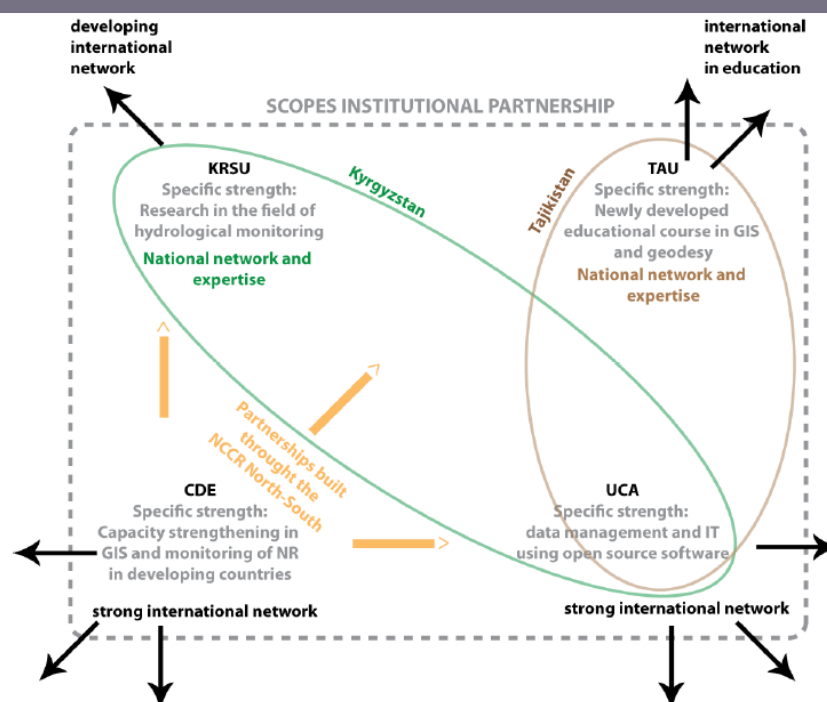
developing international network

international network in education

SCOPES INSTITUTIONAL PARTNERSHIP

Kyrgyzstan

Tajikistan

KRSU
Specific strength:
Research in the field of hydrological monitoring

National network and expertise

TAU
Specific strength:
Newly developed educational course in GIS and geodesy

National network and expertise

Partnerships built through the NCCR North-South

CDE
Specific strength:
Capacity strengthening in GIS and monitoring of NR in developing countries

UCA
Specific strength:
data management and IT using open source software

strong international network

strong international network